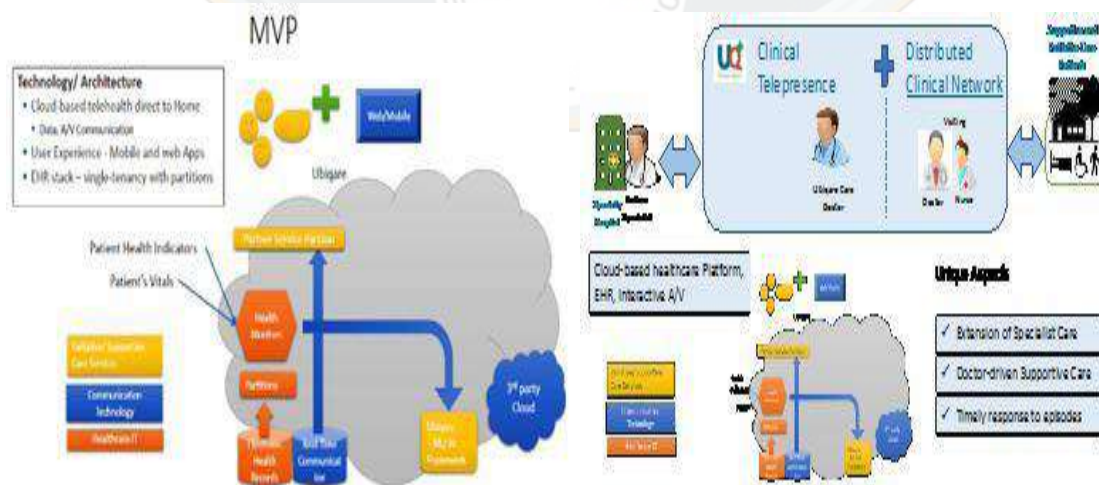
MVP

Technology/ Architecture
• Cloud-based telehealth direct to Home
• Data, A/V Communication
• User Experience - Mobile and web Apps
• EHR stack – single-tenancy with partitions

Web/Mobile

Ubiqare

Patient Health Indicators

Patient's Vitals

Partner Service Partition

Health Monitors

Partitions

Electronic Health Records

Real Time Communication

Ubiqare ML/AI Framework

3rd party Cloud

Palliative Supportive Care Services

Communication Technology

Healthcare IT

Clinical Telepresence

Distributed Clinical Network

Ubiqare Care Doctor

Visiting

Doctor

Nurse

Specialty Hospital

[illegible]

Cloud-based healthcare Platform, EHR, Interactive A/V

Unique Aspects

✓ Extension of Specialist Care

✓ Doctor-driven Supportive Care

✓ Timely response to episodes